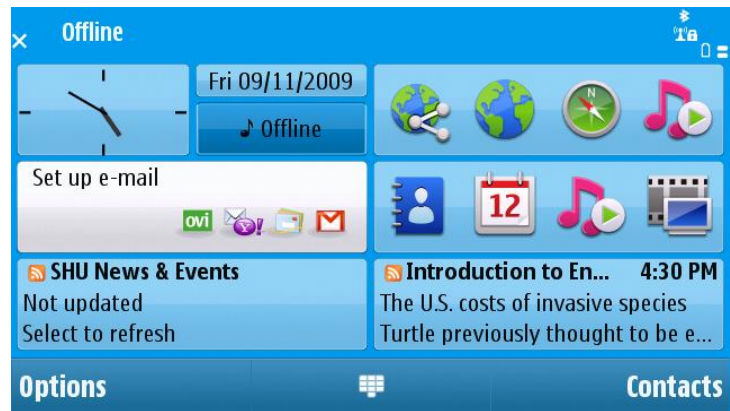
Offline

Fri 09/11/2009

♪ Offline

Set up e-mail

ovi

12

SHU News & Events
Not updated
Select to refresh

Introduction to En... 4:30 PM
The U.S. costs of invasive species
Turtle previously thought to be e...

Options

Contacts